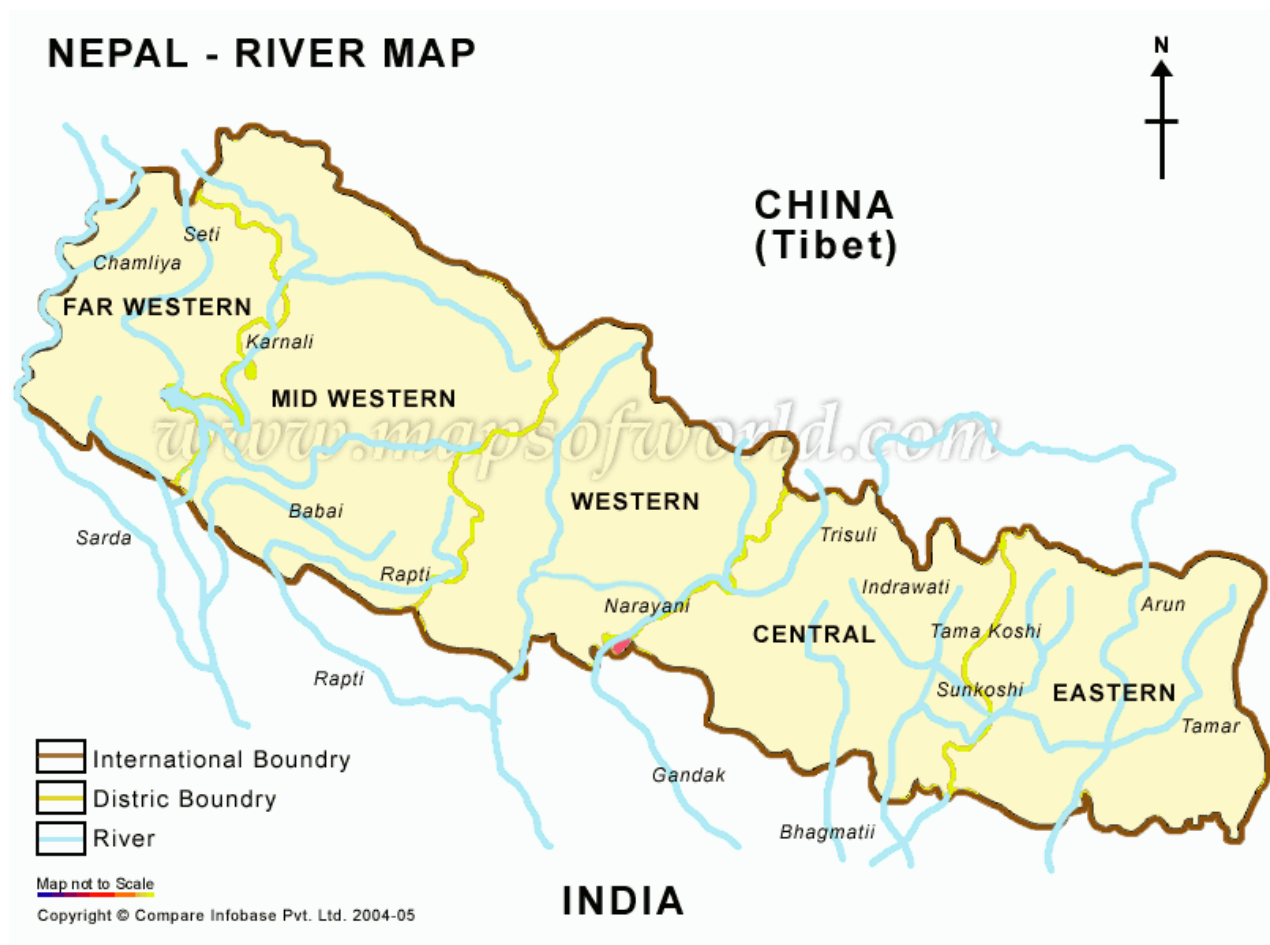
NEPAL - RIVER MAP

N

CHINA
(Tibet)

Seti
Chamliya
FAR WESTERN
Karnali
MID WESTERN
www.mapsofworld.com
WESTERN
Babai
Sarda
Rapti
Trisuli
Indrawati
Narayani
CENTRAL
Tama Koshi
Arun
Sunkoshi
EASTERN
Rapti
Tamar
Gandak
Bhagmatii

International Boundry
Distric Boundry
River

Map not to Scale
Copyright © Compare Infobase Pvt. Ltd. 2004-05

INDIA